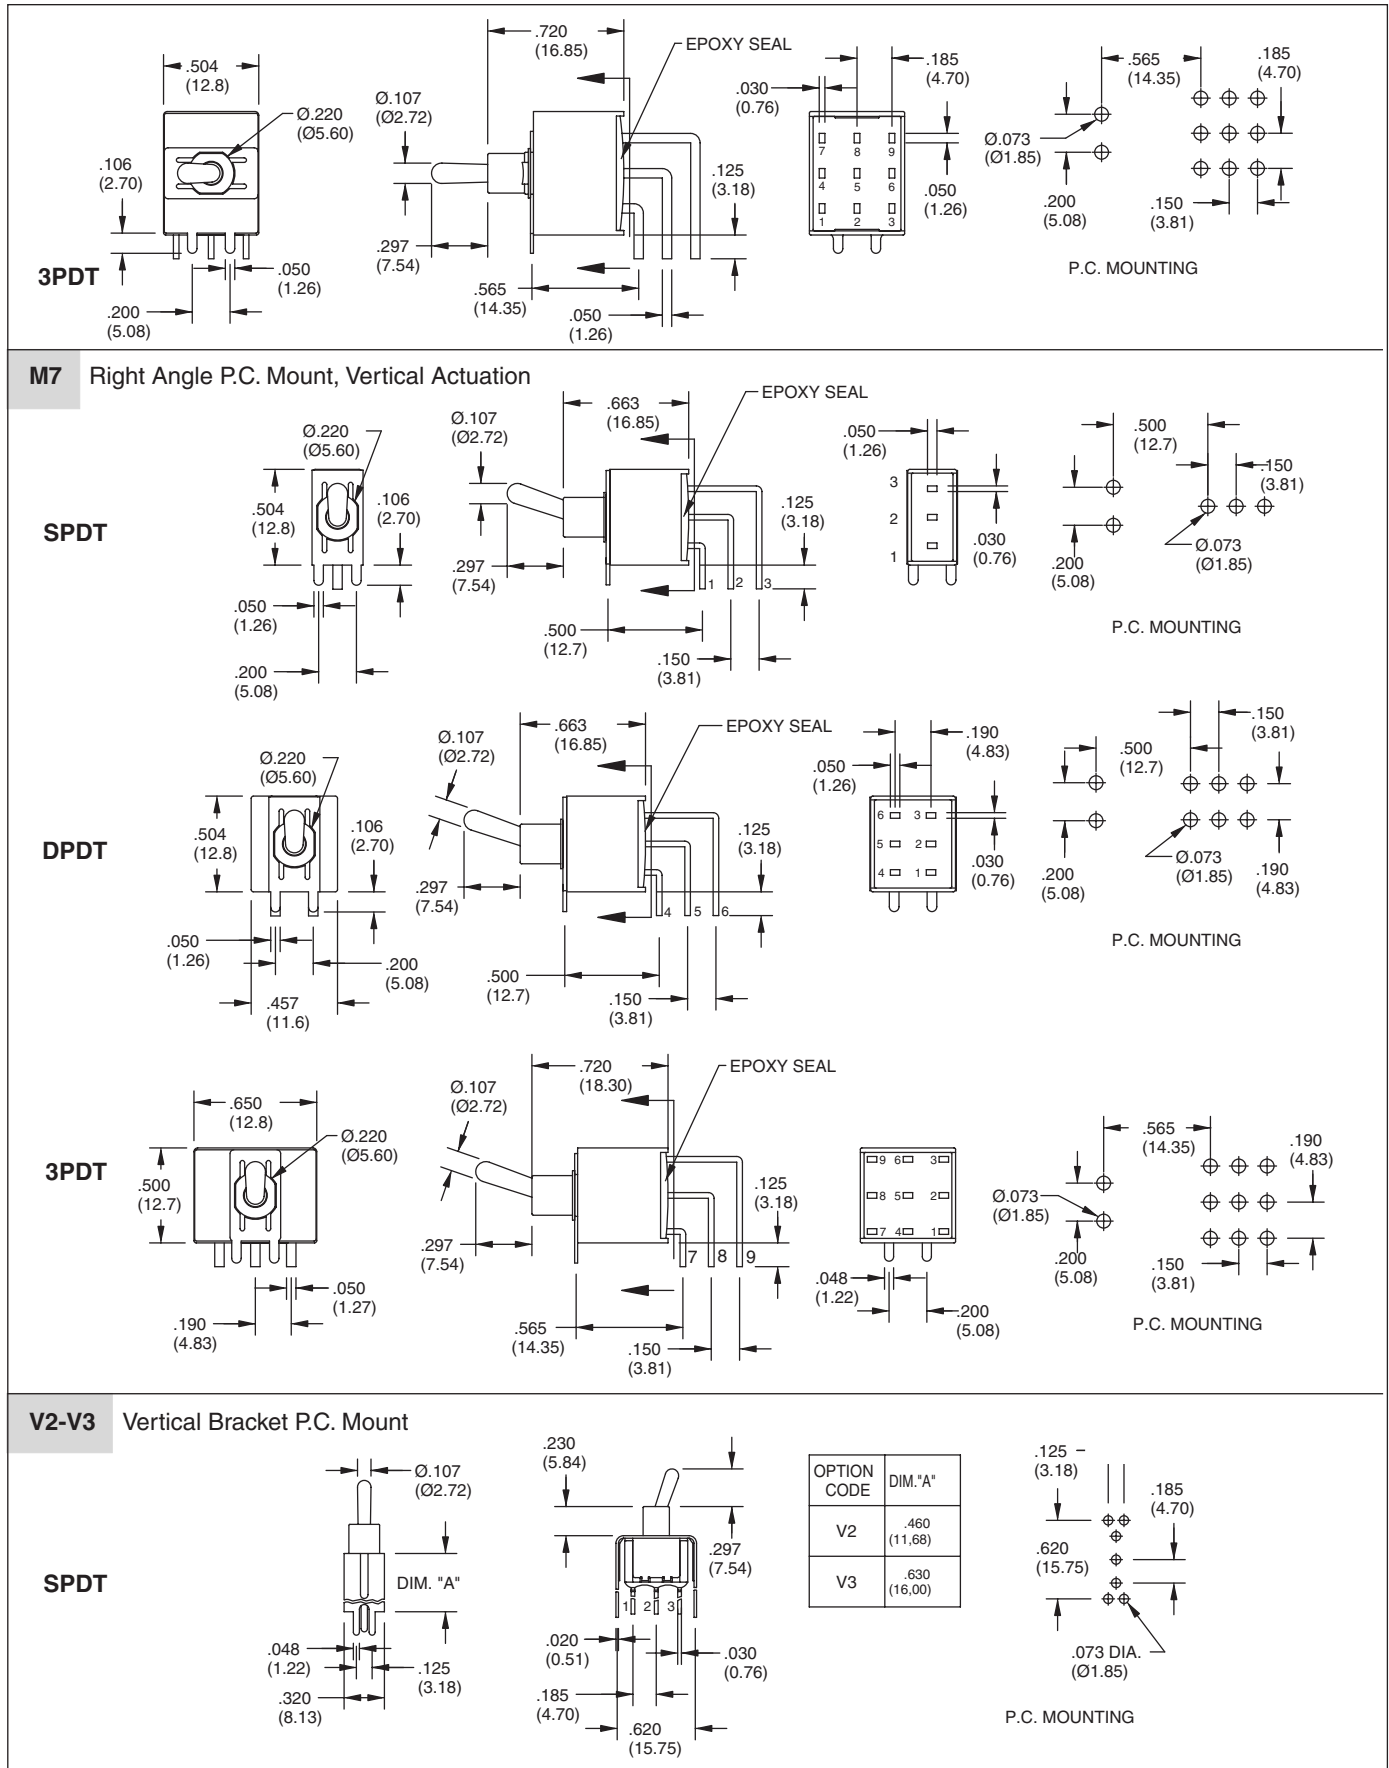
.504
(12.8)

Ø.220
(Ø5.60)

.106
(2.70)

3PDT

.050
(1.26)

.200
(5.08)

.720
(16.85)

EPOXY SEAL

Ø.107
(Ø2.72)

.125
(3.18)

.297
(7.54)

.565
(14.35)

.050
(1.26)

.185
(4.70)

.030
(0.76)

7 8 9
4 5 6
1 2 3

.050
(1.26)

.565
(14.35)

.185
(4.70)

Ø.073
(Ø1.85)

.200
(5.08)

.150
(3.81)

P.C. MOUNTING

M7 Right Angle P.C. Mount, Vertical Actuation

Ø.220
(Ø5.60)

.504
(12.8)

.106
(2.70)

SPDT

.050
(1.26)

.200
(5.08)

Ø.107
(Ø2.72)

.663
(16.85)

EPOXY SEAL

.125
(3.18)

.297
(7.54)

1 2 3

.500
(12.7)

.150
(3.81)

.050
(1.26)

3
2
1

.030
(0.76)

.500
(12.7)

.150
(3.81)

Ø.073
(Ø1.85)

.200
(5.08)

P.C. MOUNTING

Ø.220
(Ø5.60)

.504
(12.8)

.106
(2.70)

DPDT

.050
(1.26)

.200
(5.08)

.457
(11.6)

Ø.107
(Ø2.72)

.663
(16.85)

EPOXY SEAL

.125
(3.18)

.297
(7.54)

4 5 6

.500
(12.7)

.150
(3.81)

.050
(1.26)

.190
(4.83)

6 3
5 2
4 1

.030
(0.76)

.500
(12.7)

.150
(3.81)

.200
(5.08)

Ø.073
(Ø1.85)

.190
(4.83)

P.C. MOUNTING

.650
(12.8)

Ø.220
(Ø5.60)

3PDT

.500
(12.7)

.050
(1.27)

.190
(4.83)

Ø.107
(Ø2.72)

.720
(18.30)

EPOXY SEAL

.125
(3.18)

.297
(7.54)

7 8 9

.565
(14.35)

.150
(3.81)

9 6 3
8 5 2
7 4 1

.048
(1.22)

.200
(5.08)

.565
(14.35)

.190
(4.83)

Ø.073
(Ø1.85)

.200
(5.08)

.150
(3.81)

P.C. MOUNTING

V2-V3 Vertical Bracket P.C. Mount

Ø.107
(Ø2.72)

SPDT

DIM. "A"

.048
(1.22)

.125
(3.18)

.320
(8.13)

.230
(5.84)

.297
(7.54)

1 2 3

.020
(0.51)

.030
(0.76)

.185
(4.70)

.620
(15.75)

| OPTION CODE | DIM."A" |
|---|---|
| V2 | .460 (11,68) |
| V3 | .630 (16,00) |

.125
(3.18)

.185
(4.70)

.620
(15.75)

.073 DIA.
(Ø1.85)

P.C. MOUNTING